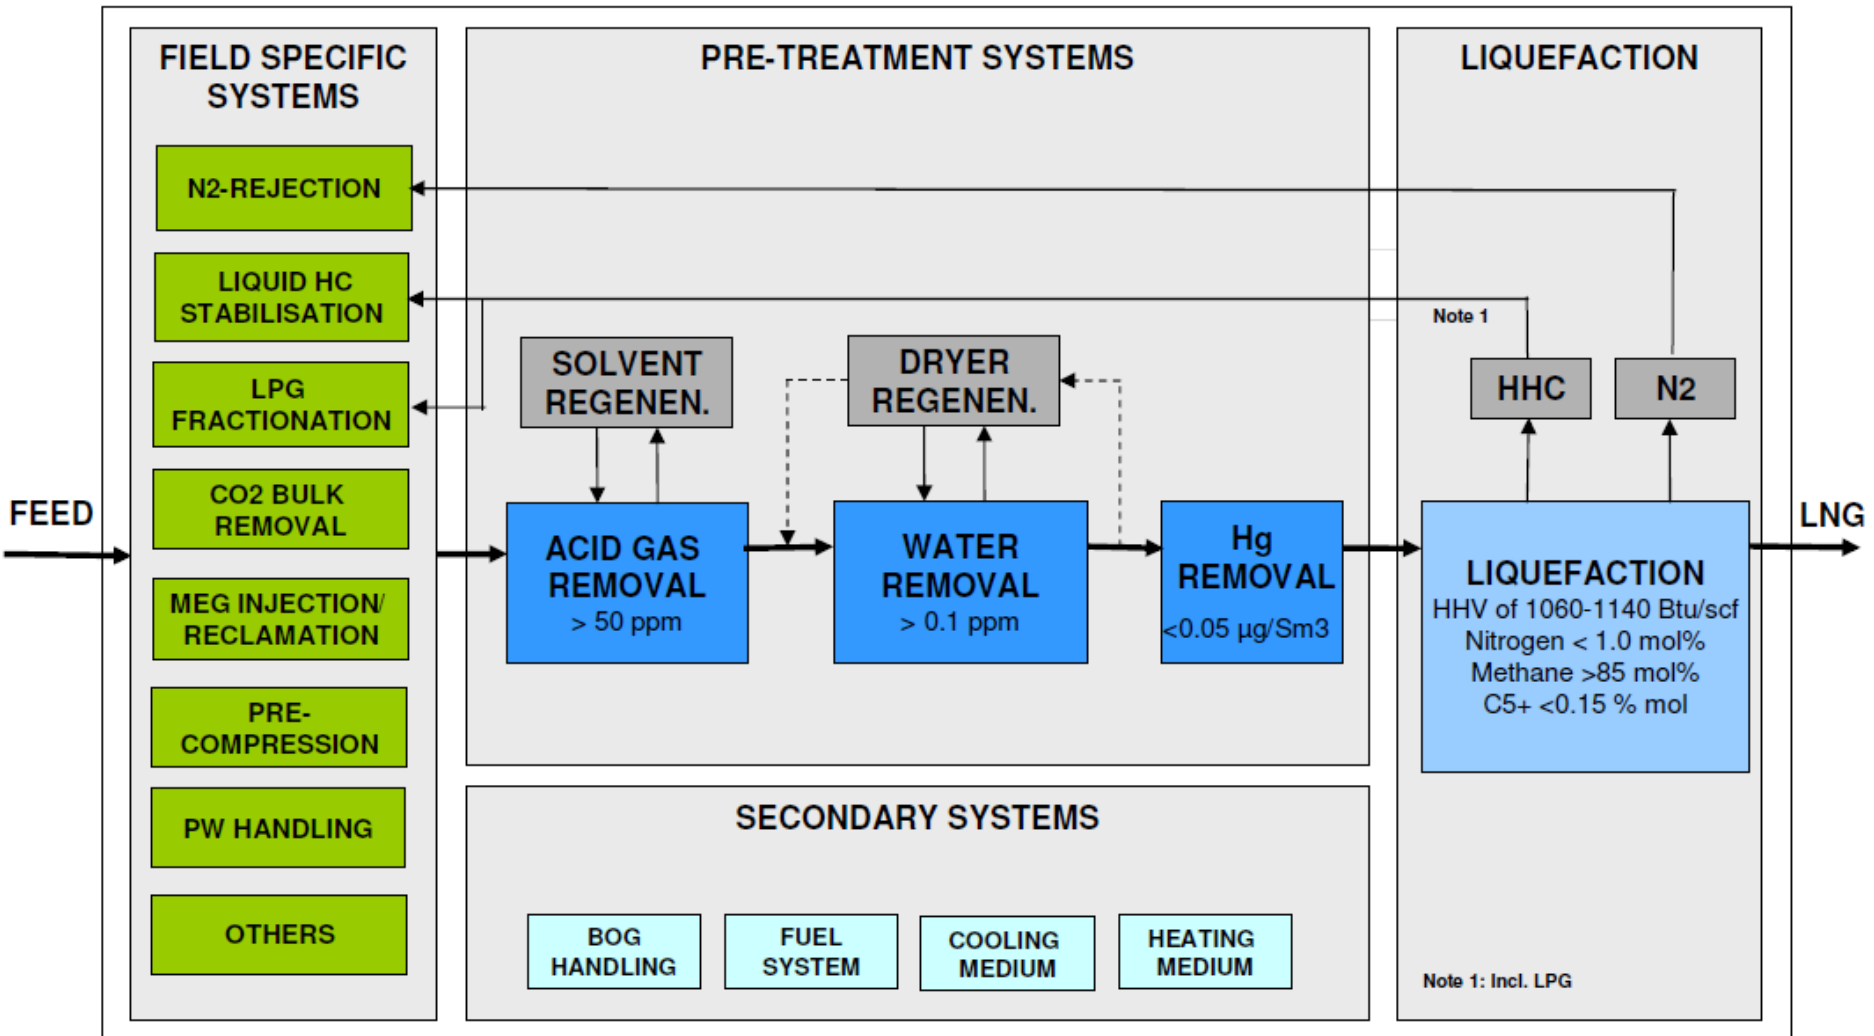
FIELD SPECIFIC SYSTEMS

N2-REJECTION

LIQUID HC STABILISATION

LPG FRACTIONATION

CO2 BULK REMOVAL

MEG INJECTION/ RECLAMATION

PRE-COMPRESSION

PW HANDLING

OTHERS

PRE-TREATMENT SYSTEMS

SOLVENT REGENEN.

DRYER REGENEN.

FEED

ACID GAS REMOVAL
> 50 ppm

WATER REMOVAL
> 0.1 ppm

Hg REMOVAL
<0.05 µg/Sm3

LIQUEFACTION

Note 1

HHC

N2

LIQUEFACTION
HHV of 1060-1140 Btu/scf
Nitrogen < 1.0 mol%
Methane >85 mol%
C5+ <0.15 % mol

LNG

SECONDARY SYSTEMS

BOG HANDLING

FUEL SYSTEM

COOLING MEDIUM

HEATING MEDIUM

Note 1: Incl. LPG